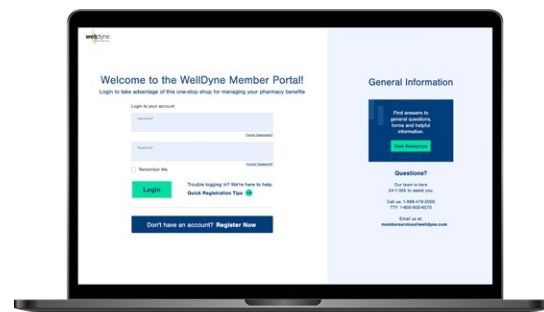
welldyne

Welcome to the WellDyne Member Portal!

Login to take advantage of this one-stop shop for managing your pharmacy benefits

Login to your account

Username*

Forgot Username?

Password*

Forgot Password?

Remember Me

Login

Trouble logging in? We're here to help.

Quick Registration Tips

Don't have an account? Register Now

General Information

Find answers to general questions, forms and helpful information.

View Resources

Questions?

Our team is here 24-7-365 to assist you.

Call us: 1-888-479-2000
TTY: 1-800-600-8573

Email us at:
memberservices@welldyne.com